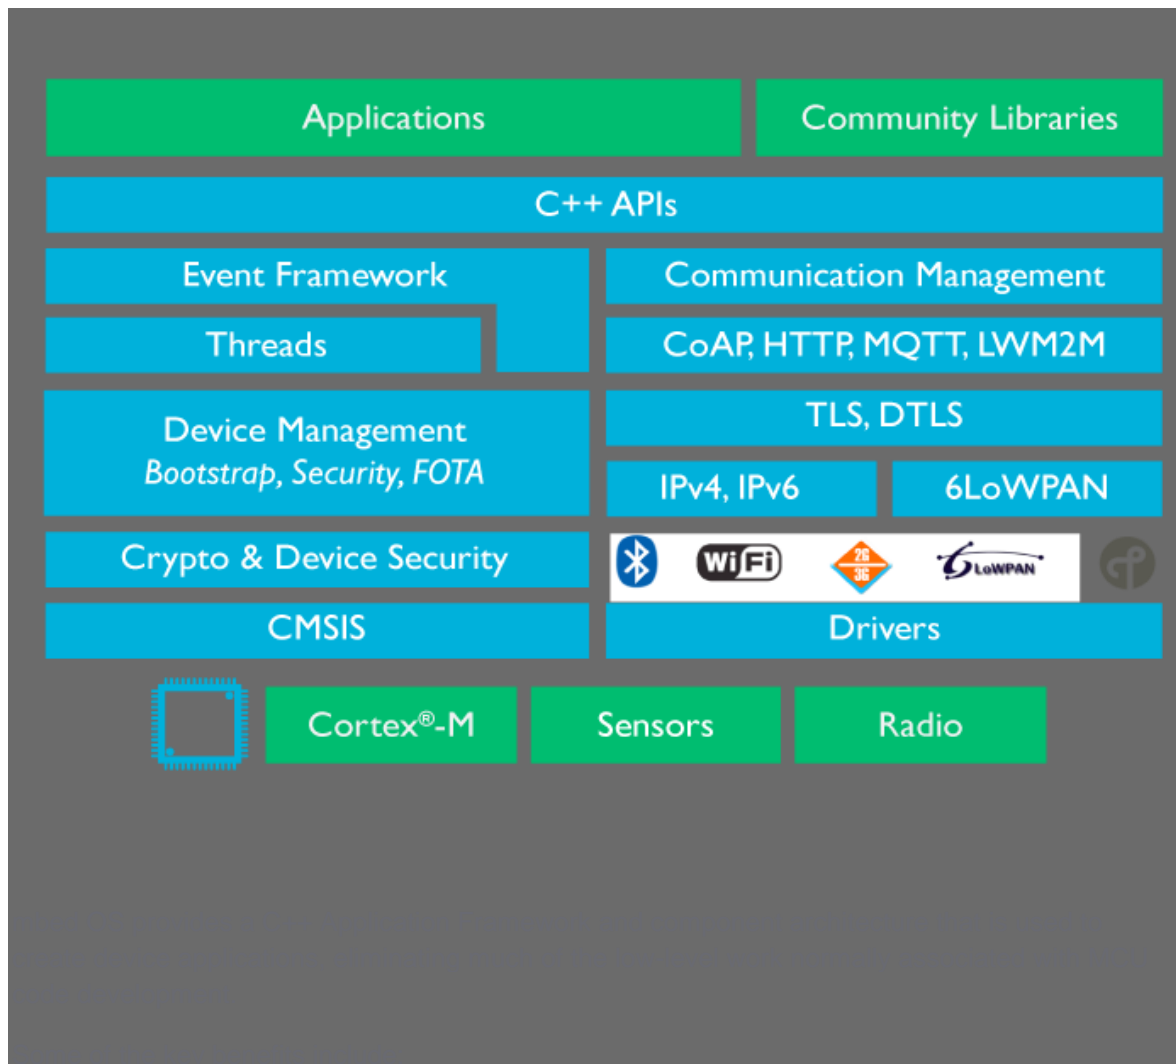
Applications

Community Libraries

C++ APIs

Event Framework

Threads

Communication Management

CoAP, HTTP, MQTT, LWM2M

Device Management
*Bootstrap, Security, FOTA*

TLS, DTLS

IPv4, IPv6

6LoWPAN

Crypto & Device Security

WiFi

2G 3G

LoWPAN

CMSIS

Drivers

Cortex®-M

Sensors

Radio